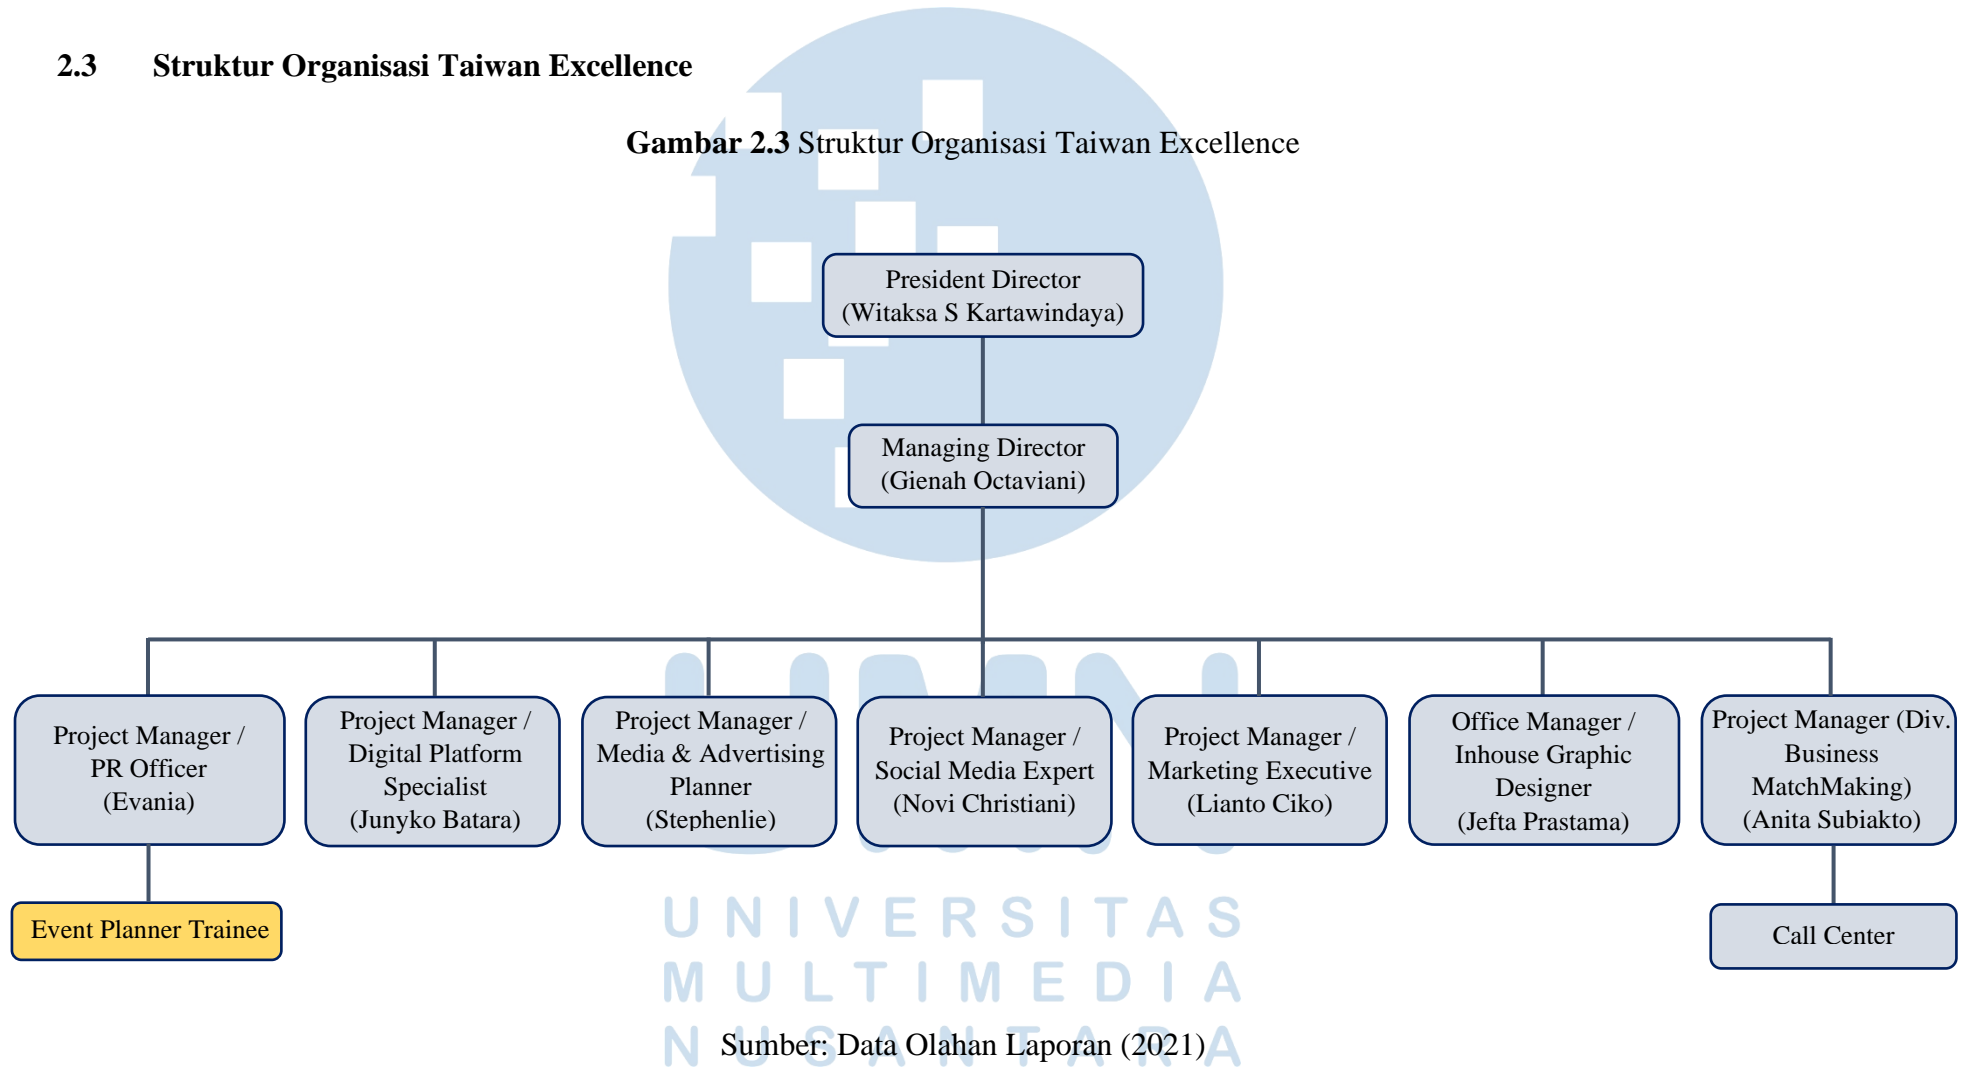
2.3 Struktur Organisasi Taiwan Excellence

**Gambar 2.3** Struktur Organisasi Taiwan Excellence

President Director
(Witaksa S Kartawindaya)

Managing Director
(Gienah Octaviani)

Project Manager / PR Officer (Evania)

Project Manager / Digital Platform Specialist (Junyko Batara)

Project Manager / Media & Advertising Planner (Stephenlie)

Project Manager / Social Media Expert (Novi Christiani)

Project Manager / Marketing Executive (Lianto Ciko)

Office Manager / Inhouse Graphic Designer (Jefta Prastama)

Project Manager (Div. Business MatchMaking) (Anita Subiakto)

Event Planner Trainee

Call Center

UNIVERSITAS
MULTIMEDIA
NUSANTARA

Sumber: Data Olahan Laporan (2021)